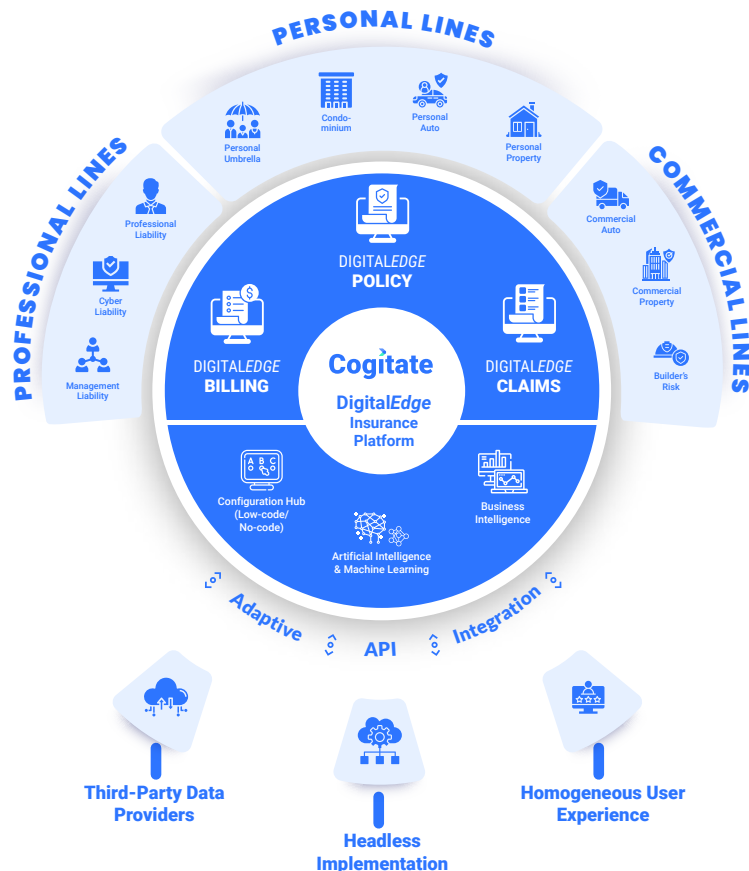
PERSONAL LINES

Personal Umbrella

Condominium

Personal Auto

Personal Property

PROFESSIONAL LINES

Professional Liability

Cyber Liability

Management Liability

COMMERCIAL LINES

Commercial Auto

Commercial Property

Builder's Risk

DIGITALEDGE
POLICY

DIGITALEDGE
BILLING

Cogitate

DigitalEdge Insurance Platform

DIGITALEDGE
CLAIMS

A B C

Configuration Hub (Low-code/ No-code)

Business Intelligence

Artificial Intelligence & Machine Learning

Adaptive

API

Integration

Third-Party Data Providers

Headless Implementation

Homogeneous User Experience